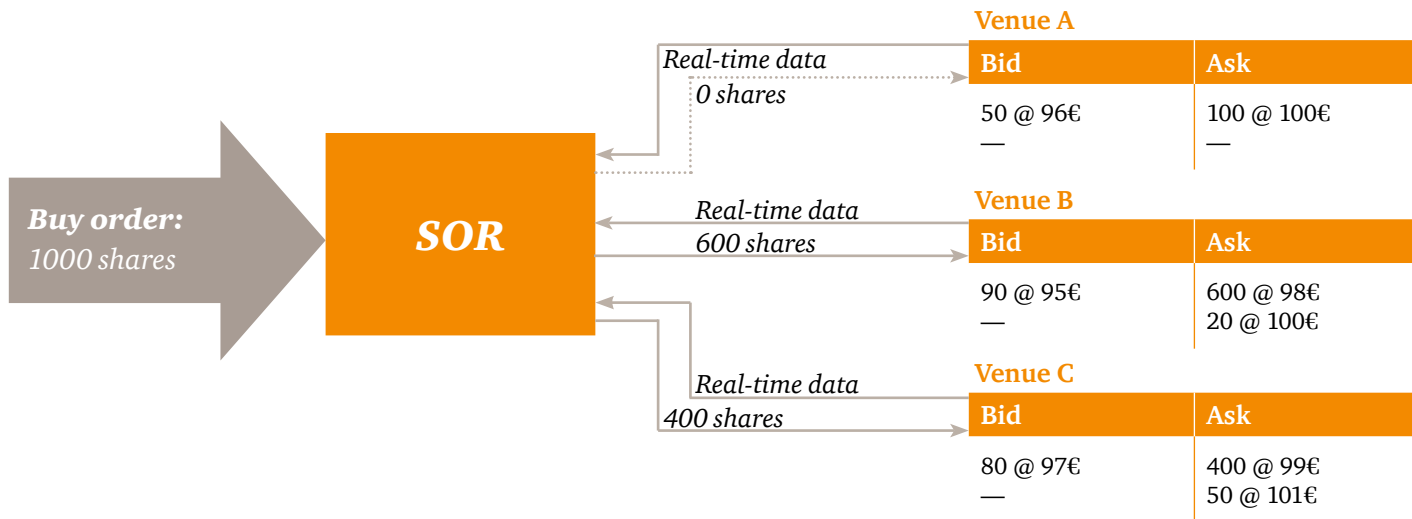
Buy order:
1000 shares

SOR

Real-time data
0 shares

Venue A

| Bid | Ask |
|---|---|
| 50 @ 96€ | 100 @ 100€ |
| — | — |

Real-time data
600 shares

Venue B

| Bid | Ask |
|---|---|
| 90 @ 95€ | 600 @ 98€ |
| — | 20 @ 100€ |

Real-time data
400 shares

Venue C

| Bid | Ask |
|---|---|
| 80 @ 97€ | 400 @ 99€ |
| — | 50 @ 101€ |